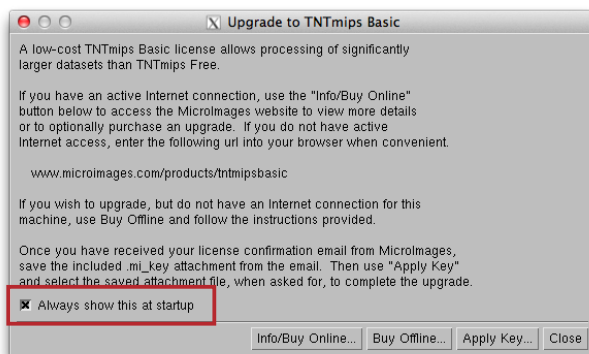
Upgrade to TNTmips Basic

A low-cost TNTmips Basic license allows processing of significantly larger datasets than TNTmips Free.

If you have an active Internet connection, use the "Info/Buy Online" button below to access the MicroImages website to view more details or to optionally purchase an upgrade. If you do not have active Internet access, enter the following url into your browser when convenient.

www.microimages.com/products/tntmipsbasic

If you wish to upgrade, but do not have an Internet connection for this machine, use Buy Offline and follow the instructions provided.

Once you have received your license confirmation email from MicroImages, save the included .mi_key attachment from the email. Then use "Apply Key" and select the saved attachment file, when asked for, to complete the upgrade.

Always show this at startup

Info/Buy Online... | Buy Offline... | Apply Key... | Close